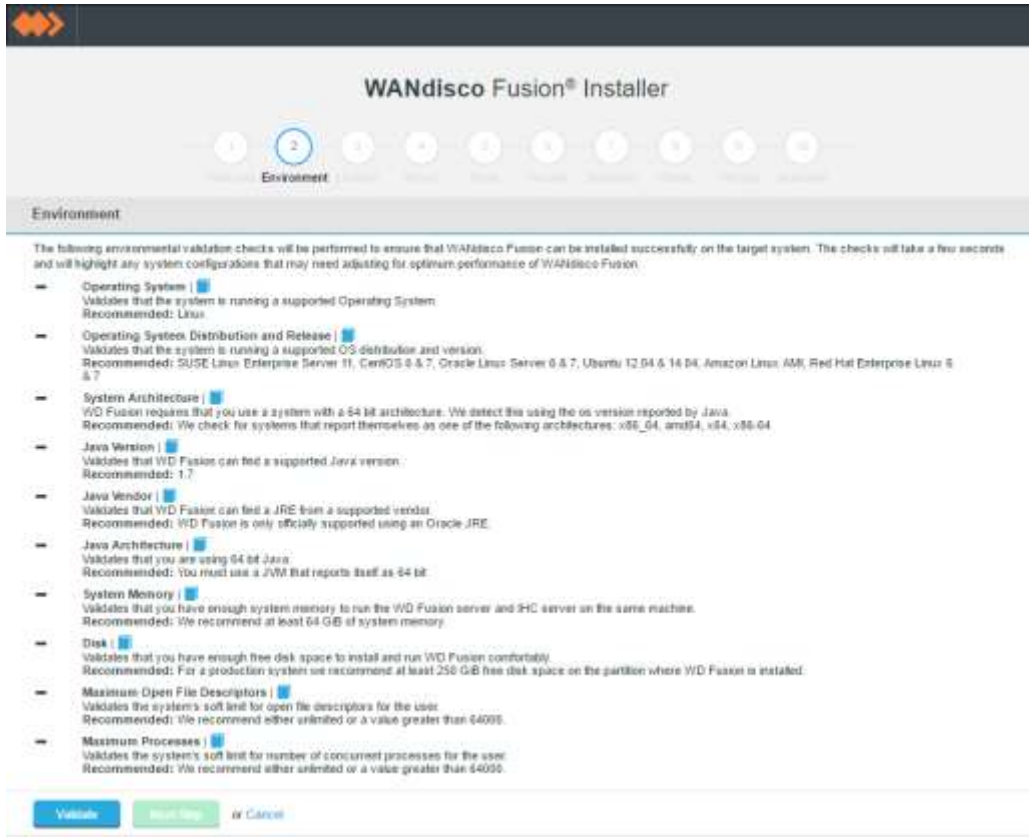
WANdisco Fusion® Installer

1 2 3 4 5 6 7 8 9 10

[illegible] Environment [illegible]

Environment

The following environmental validation checks will be performed to ensure that WANdisco Fusion can be installed successfully on the target system. The checks will take a few seconds and will highlight any system configurations that may need adjusting for optimum performance of WANdisco Fusion.

Operating System |
Validates that the system is running a supported Operating System.
Recommended: Linux

Operating System Distribution and Release |
Validates that the system is running a supported OS distribution and version.
Recommended: SUSE Linux Enterprise Server 11, CentOS 6 & 7, Oracle Linux Server 6 & 7, Ubuntu 12.04 & 14.04, Amazon Linux AMI, Red Hat Enterprise Linux 6 & 7

System Architecture |
WD Fusion requires that you use a system with a 64 bit architecture. We detect this using the os version reported by Java.
Recommended: We check for systems that report themselves as one of the following architectures: x86_64, amd64, x64, x86-64

Java Version |
Validates that WD Fusion can find a supported Java version.
Recommended: 1.7

Java Vendor |
Validates that WD Fusion can find a JRE from a supported vendor.
Recommended: WD Fusion is only officially supported using an Oracle JRE.

Java Architecture |
Validates that you are using 64 bit Java.
Recommended: You must use a JVM that reports itself as 64 bit

System Memory |
Validates that you have enough system memory to run the WD Fusion server and IHC server on the same machine.
Recommended: We recommend at least 64 GiB of system memory.

Disk |
Validates that you have enough free disk space to install and run WD Fusion comfortably.
Recommended: For a production system we recommend at least 250 GiB free disk space on the partition where WD Fusion is installed.

Maximum Open File Descriptors |
Validates the system's soft limit for open file descriptors for the user.
Recommended: We recommend either unlimited or a value greater than 64000.

Maximum Processes |
Validates the system's soft limit for number of concurrent processes for the user.
Recommended: We recommend either unlimited or a value greater than 64000.

Validate Next Step or Cancel